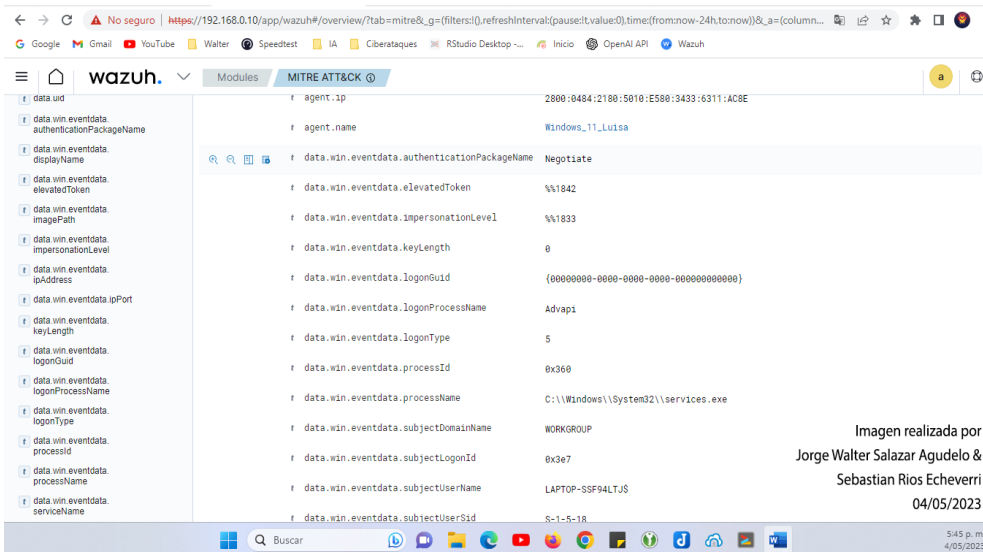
No seguro | https://192.168.0.10/app/wazuh#/overview/?tab=mitre&_g=(filters:!(),refreshInterval:(pause:!t,value:0),time:(from:now-24h,to:now))&_a=(column...

Google Gmail YouTube Walter Speedtest IA Ciberataques RStudio Desktop -... Inicio OpenAI API Wazuh

wazuh. Modules MITRE ATT&CK a

t data.uid
t data.win.eventdata.authenticationPackageName
t data.win.eventdata.displayName
t data.win.eventdata.elevatedToken
t data.win.eventdata.imagePath
t data.win.eventdata.impersonationLevel
t data.win.eventdata.ipAddress
t data.win.eventdata.ipPort
t data.win.eventdata.keyLength
t data.win.eventdata.logonGuid
t data.win.eventdata.logonProcessName
t data.win.eventdata.logonType
t data.win.eventdata.processId
t data.win.eventdata.processName
t data.win.eventdata.serviceName

| | |
|---|---|
| t agent.ip | 2800:0484:2180:5010:E580:3433:6311:AC8E |
| t agent.name | Windows_11_Luisa |
| t data.win.eventdata.authenticationPackageName | Negotiate |
| t data.win.eventdata.elevatedToken | %%1842 |
| t data.win.eventdata.impersonationLevel | %%1833 |
| t data.win.eventdata.keyLength | 0 |
| t data.win.eventdata.logonGuid | {00000000-0000-0000-0000-000000000000} |
| t data.win.eventdata.logonProcessName | Advapi |
| t data.win.eventdata.logonType | 5 |
| t data.win.eventdata.processId | 0x360 |
| t data.win.eventdata.processName | C:\\Windows\\System32\\services.exe |
| t data.win.eventdata.subjectDomainName | WORKGROUP |
| t data.win.eventdata.subjectLogonId | 0x3e7 |
| t data.win.eventdata.subjectUserName | LAPTOP-SSF94LTJ$ |
| t data.win.eventdata.subjectUserSid | S-1-5-18 |

Imagen realizada por
Jorge Walter Salazar Agudelo &
Sebastian Rios Echeverri
04/05/2023

Buscar

5:45 p. m.
4/05/2023